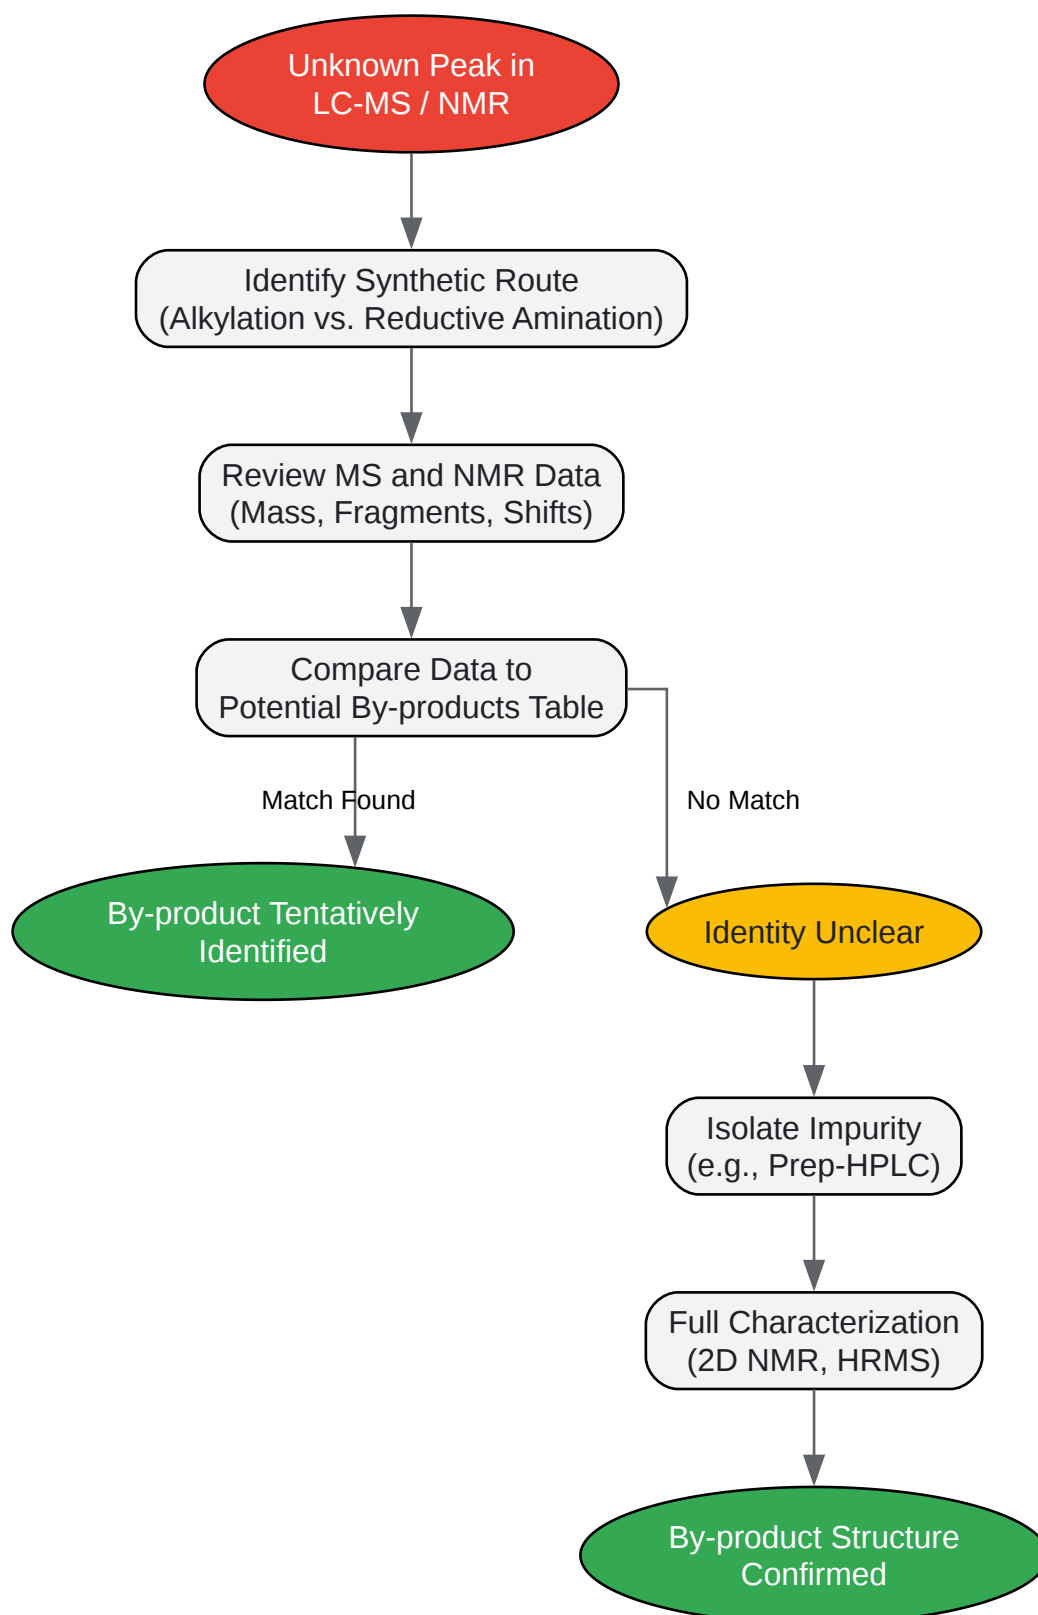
Unknown Peak in LC-MS / NMR

Identify Synthetic Route (Alkylation vs. Reductive Amination)

Review MS and NMR Data (Mass, Fragments, Shifts)

Compare Data to Potential By-products Table

Match Found

No Match

By-product Tentatively Identified

Identity Unclear

Isolate Impurity (e.g., Prep-HPLC)

Full Characterization (2D NMR, HRMS)

By-product Structure Confirmed